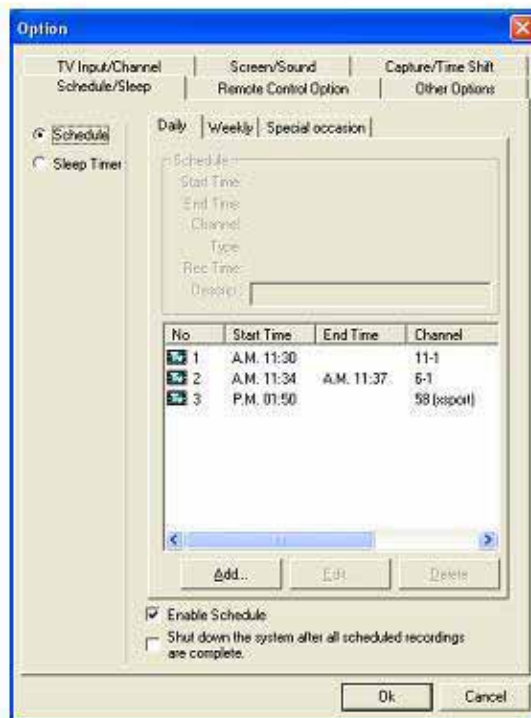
Option

TV Input/Channel | Screen/Sound | Capture/Time Shift
Schedule/Sleep | Remote Control Option | Other Options

Schedule
Sleep Timer

Daily | Weekly | Special occasion

Schedule
Start Time
End Time
Channel
Type
Rec Time
Descrip

| No | Start Time | End Time | Channel |
|---|---|---|---|
| 1 | A.M. 11:30 | | 11-1 |
| 2 | A.M. 11:34 | A.M. 11:37 | 6-1 |
| 3 | P.M. 01:50 | | 58 (xsport) |

Add... Edit Delete

Enable Schedule

Shut down the system after all scheduled recordings are complete.

Ok Cancel